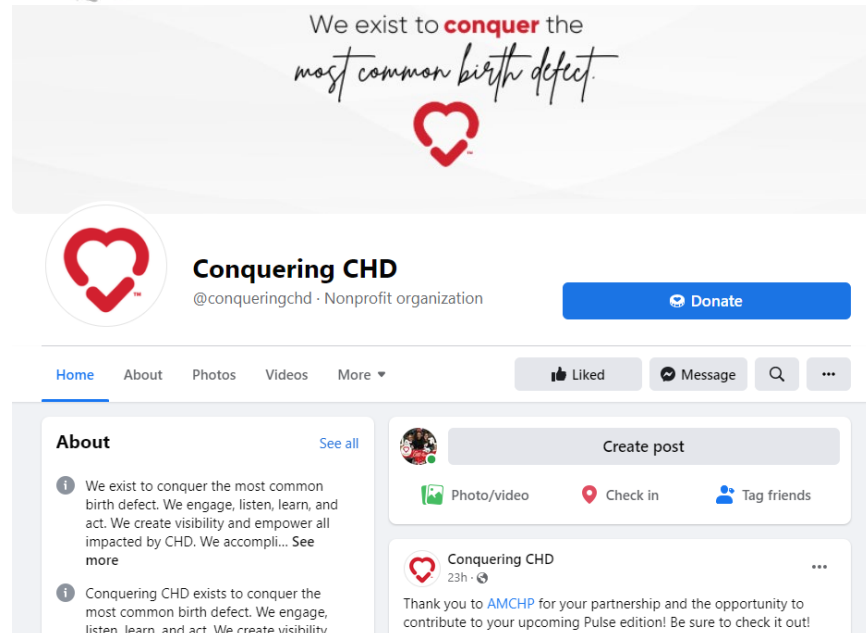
We exist to conquer the most common birth defect.

Conquering CHD
@conqueringchd · Nonprofit organization

Donate

Home About Photos Videos More

Liked Message

About
See all

We exist to conquer the most common birth defect. We engage, listen, learn, and act. We create visibility and empower all impacted by CHD. We accompli... See more

Conquering CHD exists to conquer the most common birth defect. We engage, listen, learn, and act. We create visibility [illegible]

Create post

Photo/video Check in Tag friends

Conquering CHD
23h ·

Thank you to AMCHP for your partnership and the opportunity to contribute to your upcoming Pulse edition! Be sure to check it out!